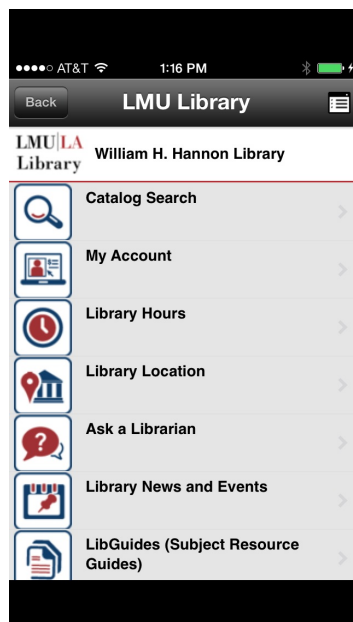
●●●●○ AT&T 1:16 PM

Back LMU Library

LMU|LA Library William H. Hannon Library

Catalog Search

My Account

Library Hours

Library Location

Ask a Librarian

Library News and Events

LibGuides (Subject Resource Guides)